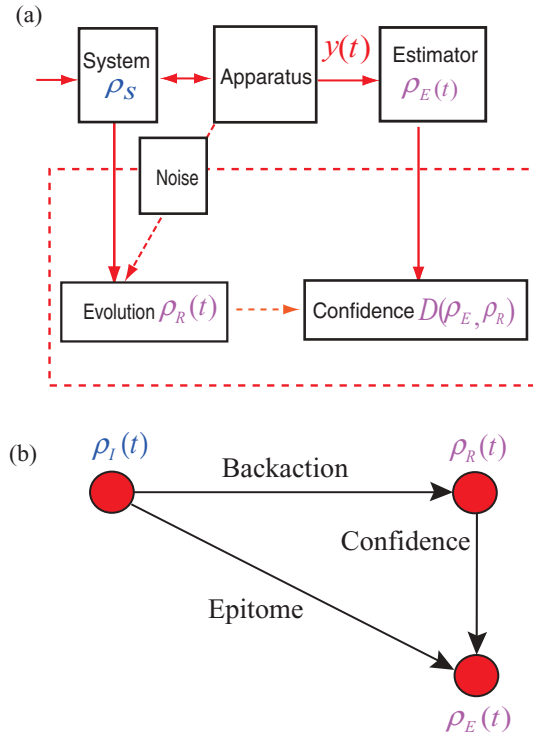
(a)

System $\rho_S$

Apparatus

$y(t)$

Estimator $\rho_E(t)$

Noise

Evolution $\rho_R(t)$

Confidence $D(\rho_E, \rho_R)$

(b)

$\rho_I(t)$

Backaction

$\rho_R(t)$

Confidence

Epitome

$\rho_E(t)$